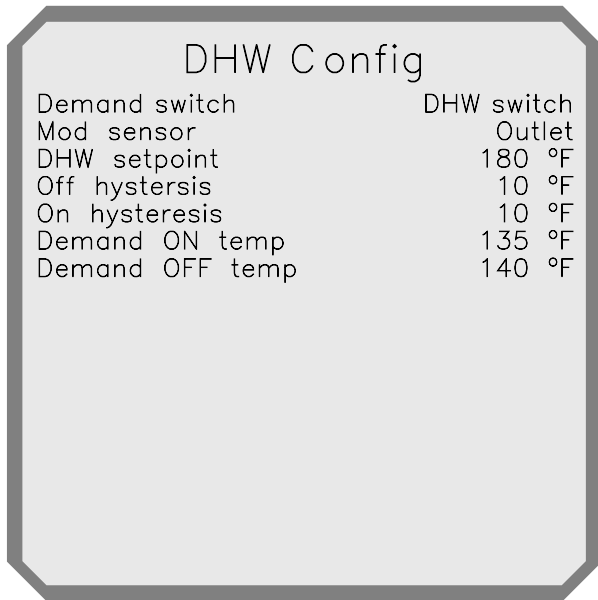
DHW Config

| | |
|---|---|
| Demand switch | DHW switch |
| Mod sensor | Outlet |
| DHW setpoint | 180 °F |
| Off hystersis | 10 °F |
| On hysteresis | 10 °F |
| Demand ON temp | 135 °F |
| Demand OFF temp | 140 °F |